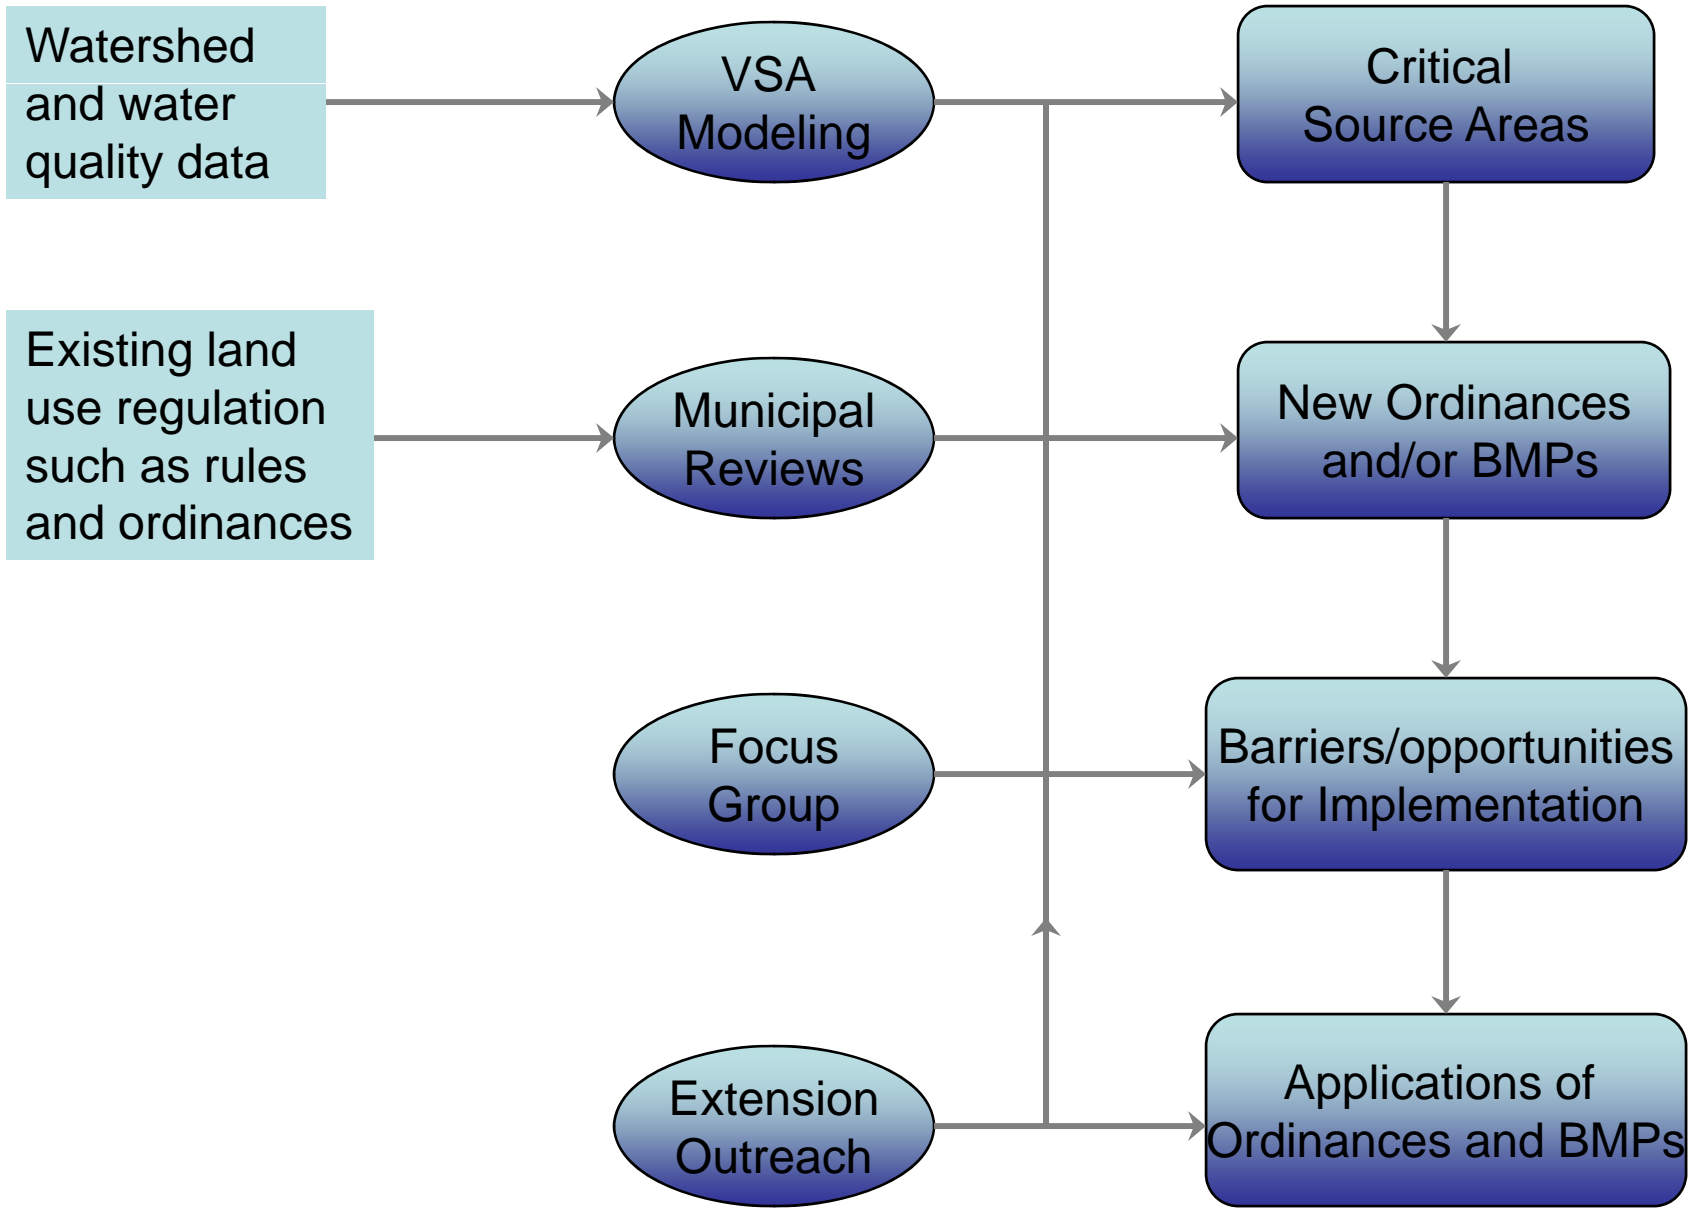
Watershed and water quality data

VSA Modeling

Critical Source Areas

Existing land use regulation such as rules and ordinances

Municipal Reviews

New Ordinances and/or BMPs

Focus Group

Barriers/opportunities for Implementation

Extension Outreach

Applications of Ordinances and BMPs